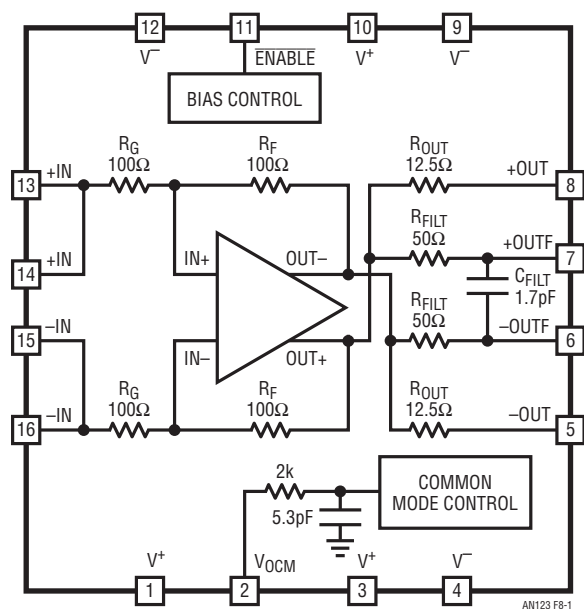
12
$V^-$
11
$\overline{ENABLE}$
10
$V^+$
9
$V^-$
BIAS CONTROL
$R_G$
100Ω
$R_F$
100Ω
$R_{OUT}$
12.5Ω
13
+IN
+OUT
8
$R_{FILT}$
50Ω
+OUTF
7
14
+IN
IN+
OUT–
$C_{FILT}$
1.7pF
$R_{FILT}$
50Ω
15
–IN
–OUTF
6
IN–
OUT+
$R_G$
100Ω
$R_F$
100Ω
$R_{OUT}$
12.5Ω
16
–IN
–OUT
5
2k
COMMON MODE CONTROL
5.3pF
$V^+$
$V_{OCM}$
$V^+$
$V^-$
1
2
3
4
AN123 F8-1